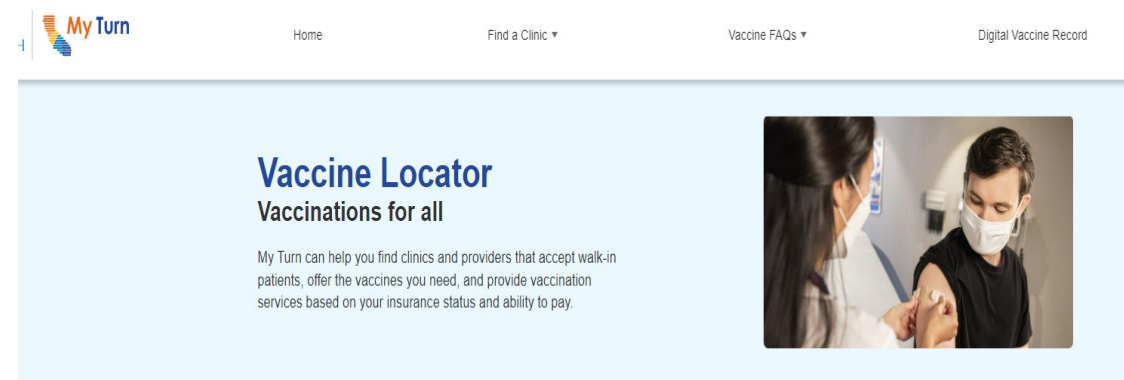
My Turn

Home

Find a Clinic ▾

Vaccine FAQs ▾

Digital Vaccine Record

Vaccine Locator

Vaccinations for all

My Turn can help you find clinics and providers that accept walk-in patients, offer the vaccines you need, and provide vaccination services based on your insurance status and ability to pay.